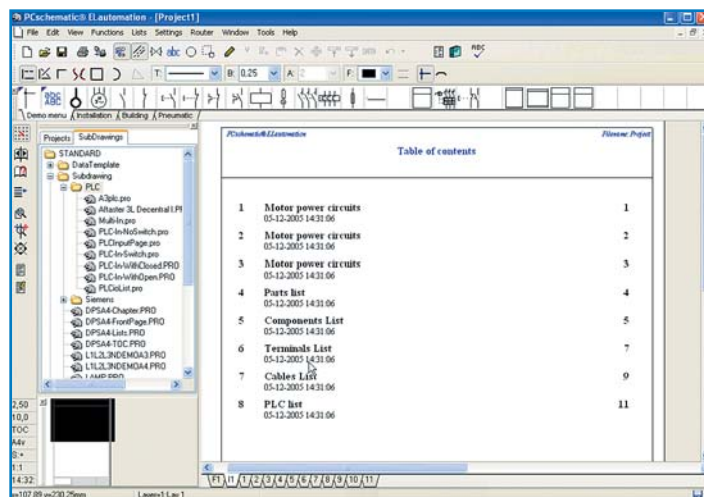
PCschematic® ELautomation - [Project1]

File Edit View Functions Lists Settings Router Window Tools Help

T: B: 0,25 A: 2 F:

Demo menu Installation Building Pneumatic

Projects SubDrawings

STANDARD
DataTemplate
Subdrawing
PLC
A3plc.pro
Aftaster 3L Decentral I.P
Multi-In.pro
PLC-In-NoSwitch.pro
PLCInputPage.pro
PLC-In-Switch.pro
PLC-In-WithClosed.PRO
PLC-In-WithOpen.PRO
PLCioList.pro
Siemens
DPSA4-Chapter.PRO
DPSA4-FrontPage.PRO
DPSA4-Lists.PRO
DPSA4-TOC.PRO
L1L2L3NDEMOA3.PRO
L1L2L3NDEMOA4.PRO
LAMP.PRO

2,50
10,0
TOC
A4v
S:-
1:1
14:32:

PCschematic® ELautomation

Filename: Project

Table of contents

| | | |
|---|---|---|
| 1 | Motor power circuits 05-12-2005 14:31:06 | 1 |
| 2 | Motor power circuits 05-12-2005 14:31:06 | 2 |
| 3 | Motor power circuits 05-12-2005 14:31:06 | 3 |
| 4 | Parts list 05-12-2005 14:31:06 | 4 |
| 5 | Components List 05-12-2005 14:31:06 | 5 |
| 6 | Terminals List 05-12-2005 14:31:06 | 7 |
| 7 | Cables List 05-12-2005 14:31:06 | 9 |
| 8 | PLC list 05-12-2005 14:31:06 | 11 |

F1 /1 /2 /3 /4 /5 /6 /7 /8 /9 /10 /11 /

x=107,89 y=230,25mm Layer=1 Lay 1